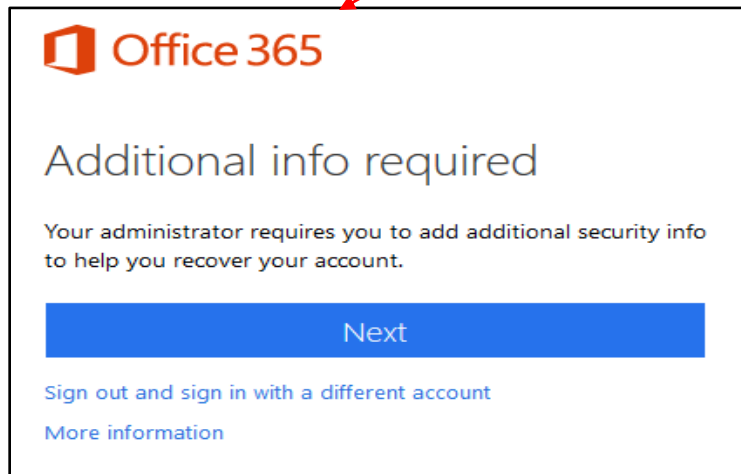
Office 365

Additional info required

Your administrator requires you to add additional security info to help you recover your account.

Next

Sign out and sign in with a different account

More information